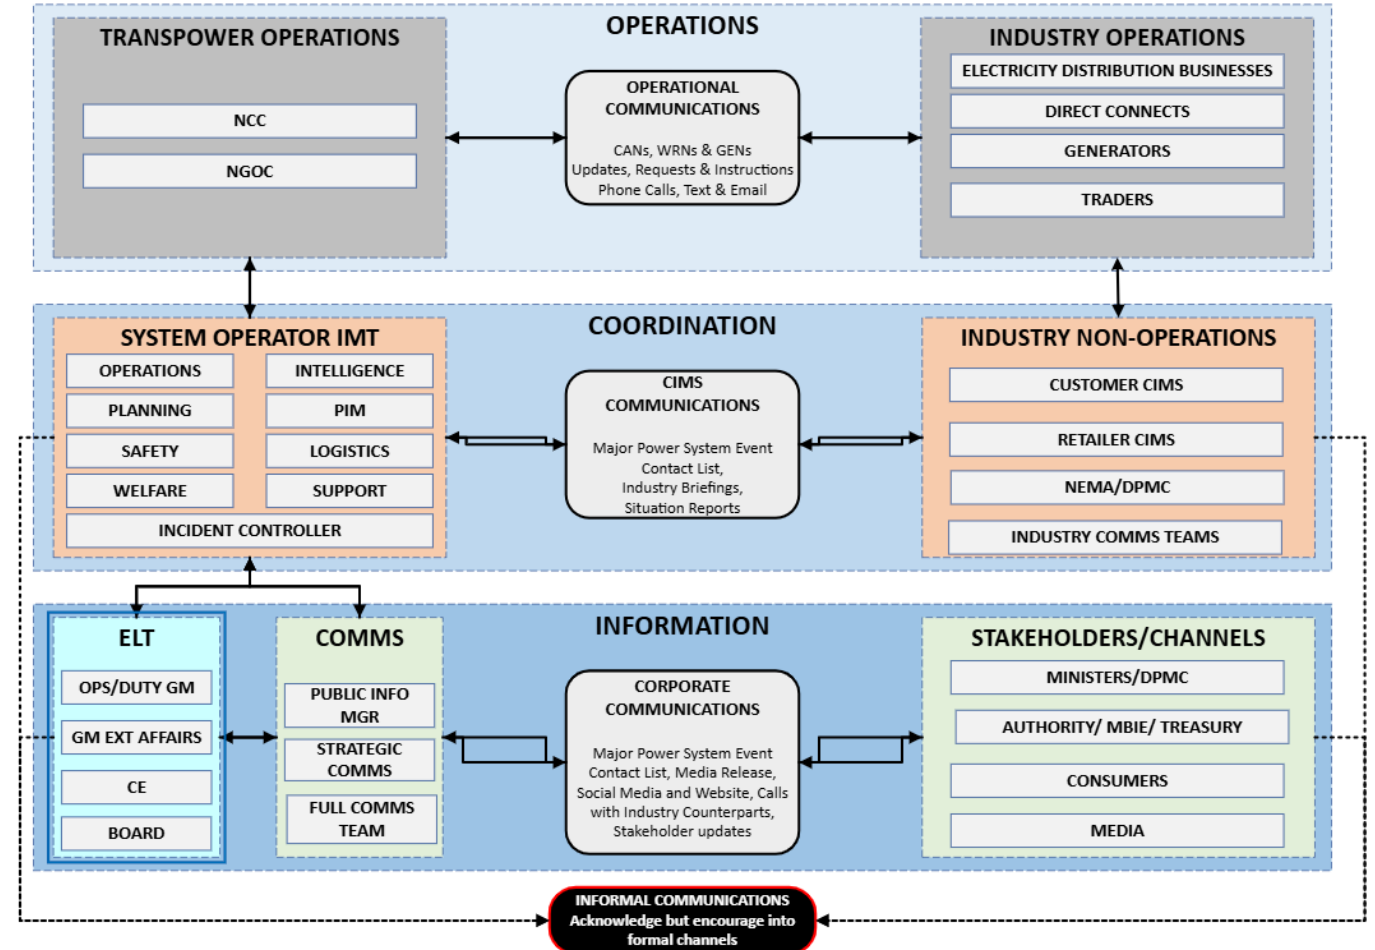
OPERATIONS

TRANSPOWER OPERATIONS

NCC

NGOC

OPERATIONAL COMMUNICATIONS

CANs, WRNs & GENs
Updates, Requests & Instructions
Phone Calls, Text & Email

INDUSTRY OPERATIONS

ELECTRICITY DISTRIBUTION BUSINESSES

DIRECT CONNECTS

GENERATORS

TRADERS

COORDINATION

SYSTEM OPERATOR IMT

| OPERATIONS | INTELLIGENCE |
|---|---|
| PLANNING | PIM |
| SAFETY | LOGISTICS |
| WELFARE | SUPPORT |

INCIDENT CONTROLLER

CIMS COMMUNICATIONS

Major Power System Event Contact List, Industry Briefings, Situation Reports

INDUSTRY NON-OPERATIONS

CUSTOMER CIMS

RETAILER CIMS

NEMA/DPMC

INDUSTRY COMMS TEAMS

INFORMATION

ELT

OPS/DUTY GM

GM EXT AFFAIRS

CE

BOARD

COMMS

PUBLIC INFO MGR

STRATEGIC COMMS

FULL COMMS TEAM

CORPORATE COMMUNICATIONS

Major Power System Event Contact List, Media Release, Social Media and Website, Calls with Industry Counterparts, Stakeholder updates

STAKEHOLDERS/CHANNELS

MINISTERS/DPMC

AUTHORITY/ MBIE/ TREASURY

CONSUMERS

MEDIA

INFORMAL COMMUNICATIONS
Acknowledge but encourage into formal channels